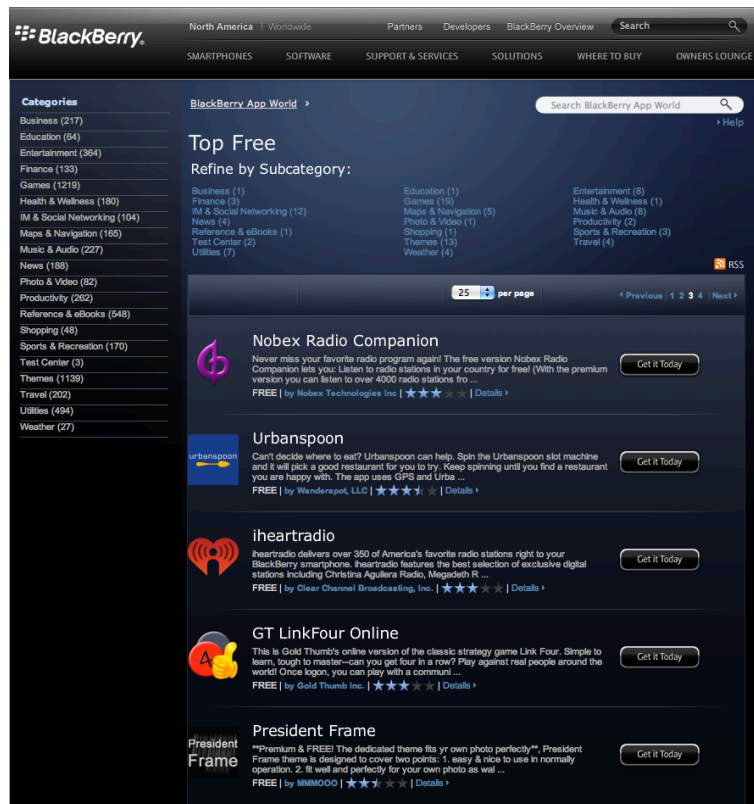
BlackBerry.

North America | Worldwide
Partners Developers BlackBerry Overview Search
SMARTPHONES SOFTWARE SUPPORT & SERVICES SOLUTIONS WHERE TO BUY OWNERS LOUNGE

Categories
Business (217)
Education (64)
Entertainment (364)
Finance (133)
Games (1219)
Health & Wellness (180)
IM & Social Networking (104)
Maps & Navigation (165)
Music & Audio (227)
News (188)
Photo & Video (82)
Productivity (262)
Reference & eBooks (548)
Shopping (48)
Sports & Recreation (170)
Test Center (3)
Themes (1139)
Travel (202)
Utilities (494)
Weather (27)

BlackBerry App World >
Search BlackBerry App World
Help

Top Free
Refine by Subcategory:
Business (1)
Finance (3)
IM & Social Networking (12)
News (4)
Reference & eBooks (1)
Test Center (2)
Utilities (7)
Education (1)
Games (19)
Maps & Navigation (5)
Photo & Video (1)
Shopping (1)
Themes (13)
Weather (4)
Entertainment (8)
Health & Wellness (1)
Music & Audio (8)
Productivity (2)
Sports & Recreation (3)
Travel (4)

RSS

25 per page
Previous | 1 2 3 4 | Next

Nobex Radio Companion
Never miss your favorite radio program again! The free version Nobex Radio Companion lets you: Listen to radio stations in your country for free! (With the premium version you can listen to over 4000 radio stations fro ...
FREE | by Nobex Technologies Inc | Details
Get it Today

urbanspoon
Urbanspoon
Can't decide where to eat? Urbanspoon can help. Spin the Urbanspoon slot machine and it will pick a good restaurant for you to try. Keep spinning until you find a restaurant you are happy with. The app uses GPS and Urba ...
FREE | by Wanderspot, LLC | Details
Get it Today

iheartradio
iheartradio delivers over 350 of America's favorite radio stations right to your BlackBerry smartphone. iheartradio features the best selection of exclusive digital stations including Christina Aguilera Radio, Megadeth R ...
FREE | by Clear Channel Broadcasting, Inc. | Details
Get it Today

GT LinkFour Online
This is Gold Thumb's online version of the classic strategy game Link Four. Simple to learn, tough to master--can you get four in a row? Play against real people around the world! Once logon, you can play with a communi ...
FREE | by Gold Thumb Inc. | Details
Get it Today

President Frame
President Frame
**Premium & FREE! The dedicated theme fits yr own photo perfectly**, President Frame theme is designed to cover two points: 1. easy & nice to use in normally operation. 2. fit well and perfectly for your own photo as wal ...
FREE | by MMMOOO | Details
Get it Today